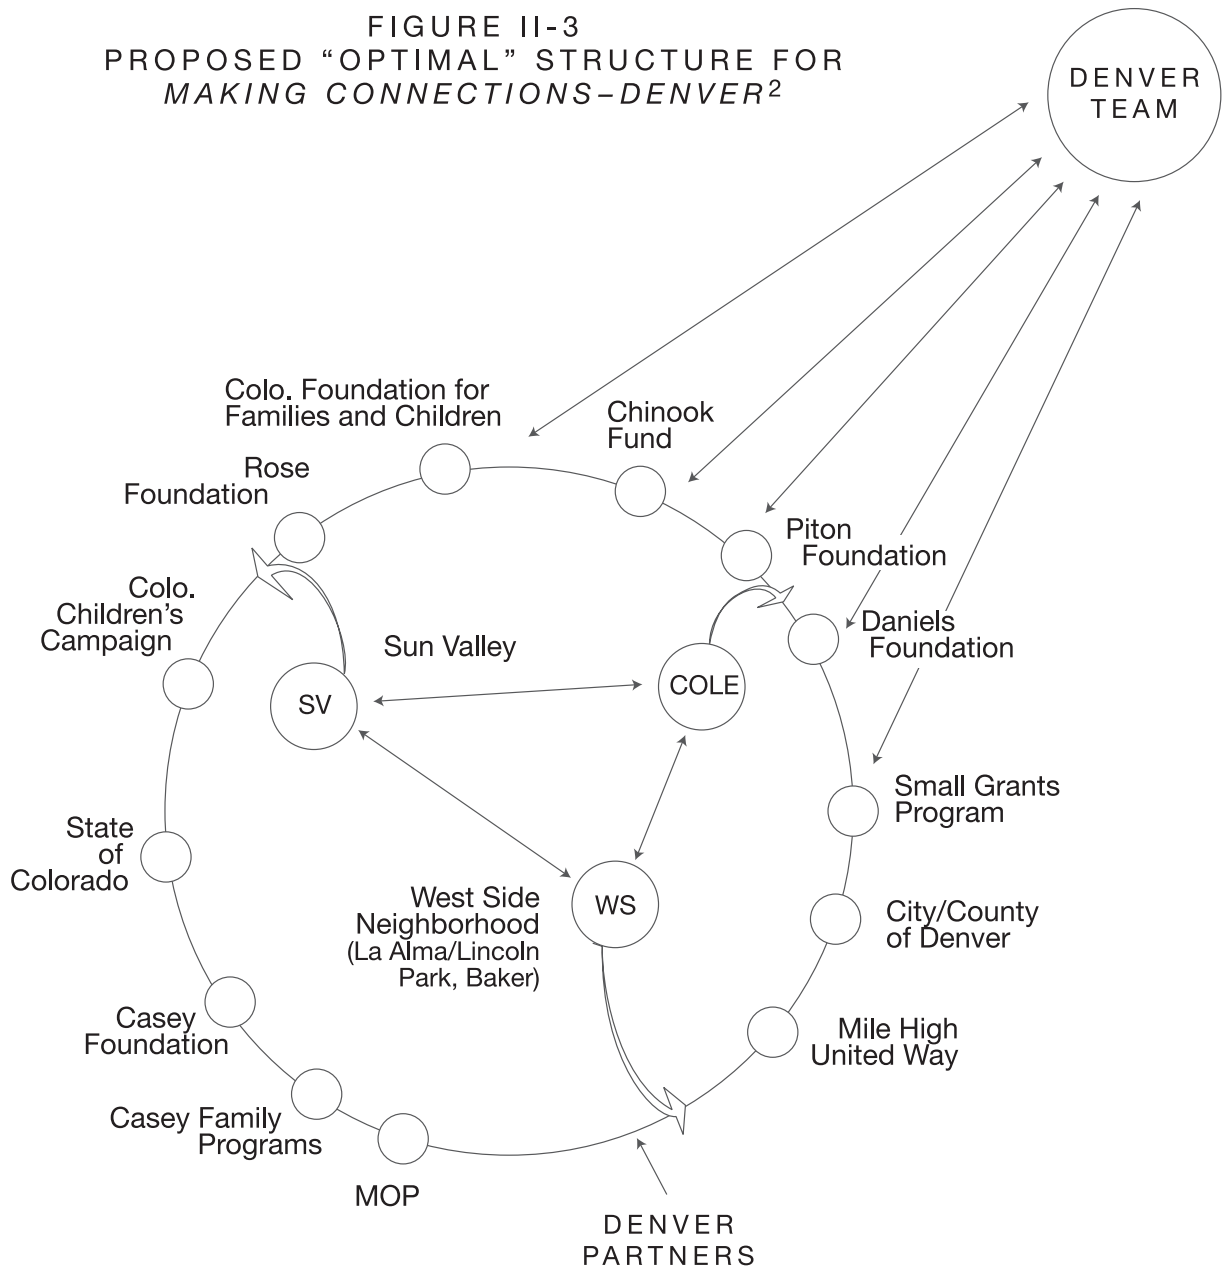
FIGURE II-3
PROPOSED “OPTIMAL” STRUCTURE FOR
*MAKING CONNECTIONS–DENVER*$^2$

DENVER TEAM

Colo. Foundation for Families and Children

Chinook Fund

Rose Foundation

Piton Foundation

Colo. Children’s Campaign

Sun Valley

Daniels Foundation

COLE

SV

Small Grants Program

State of Colorado

West Side Neighborhood (La Alma/Lincoln Park, Baker)

WS

City/County of Denver

Casey Foundation

Mile High United Way

Casey Family Programs

MOP

DENVER PARTNERS